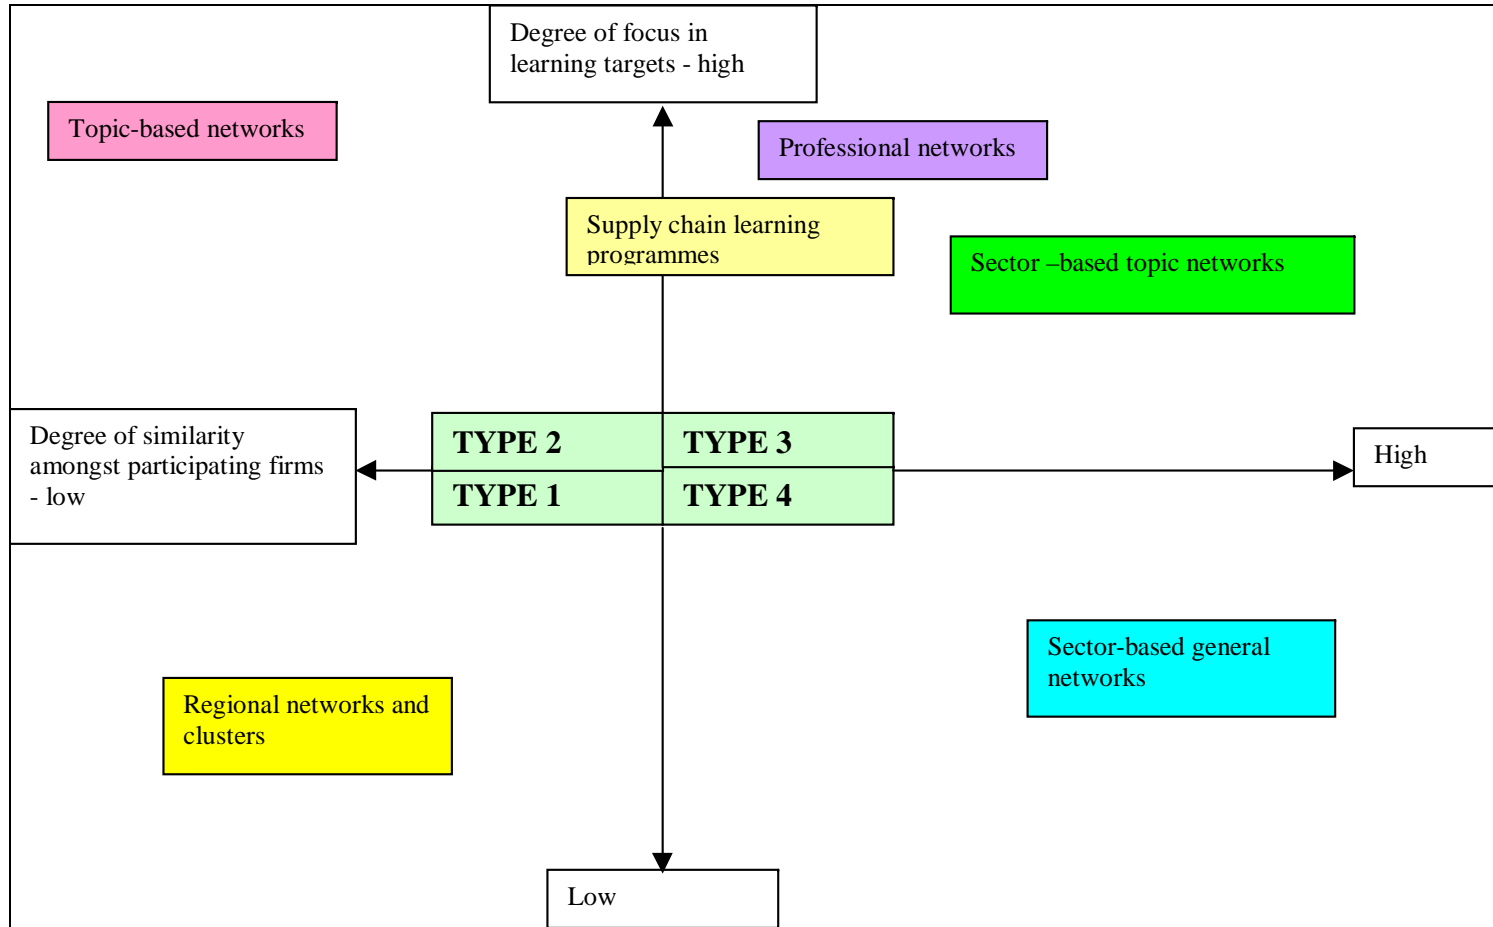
Degree of focus in learning targets - high

Topic-based networks

Professional networks

Supply chain learning programmes

Sector –based topic networks

Degree of similarity amongst participating firms - low

TYPE 2

TYPE 3

TYPE 1

TYPE 4

High

Sector-based general networks

Regional networks and clusters

Low